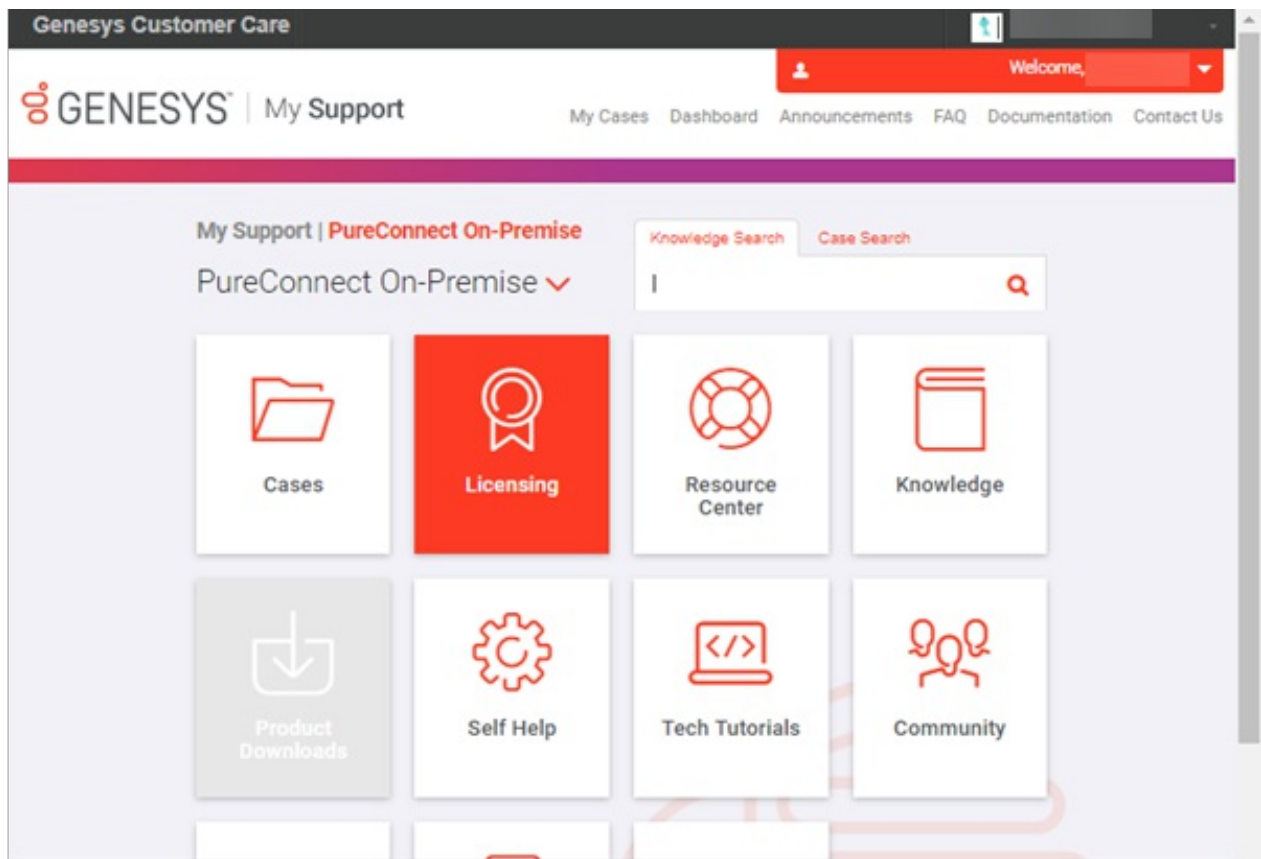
Genesys Customer Care

Welcome,

GENESYS | My Support

My Cases Dashboard Announcements FAQ Documentation Contact Us

My Support | PureConnect On-Premise

PureConnect On-Premise

Knowledge Search Case Search

Cases

Licensing

Resource Center

Knowledge

Product Downloads

Self Help

Tech Tutorials

Community